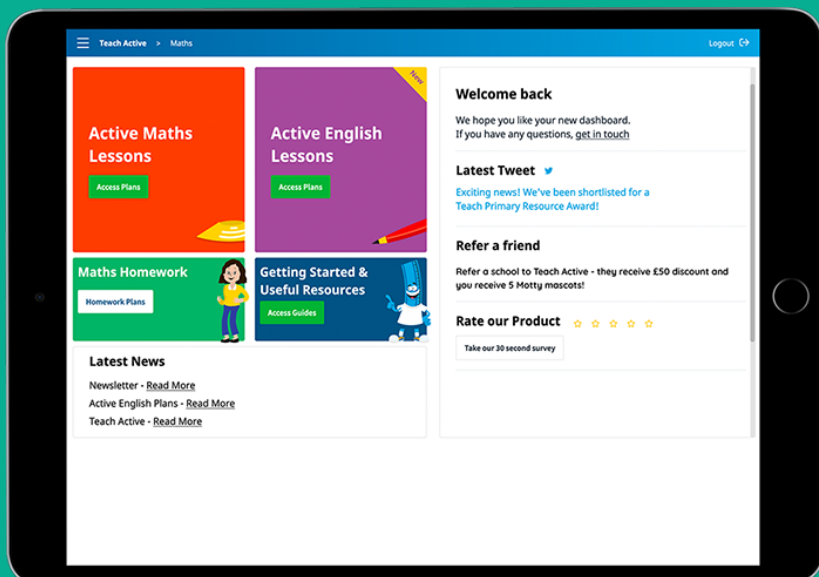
Teach Active > Maths

Logout

Active Maths Lessons

Access Plans

New

Active English Lessons

Access Plans

Maths Homework

Homework Plans

Getting Started & Useful Resources

Access Guides

Latest News

Newsletter - Read More

Active English Plans - Read More

Teach Active - Read More

Welcome back

We hope you like your new dashboard.
If you have any questions, get in touch

Latest Tweet

Exciting news! We've been shortlisted for a Teach Primary Resource Award!

Refer a friend

Refer a school to Teach Active - they receive £50 discount and you receive 5 Motty mascots!

Rate our Product

Take our 30 second survey